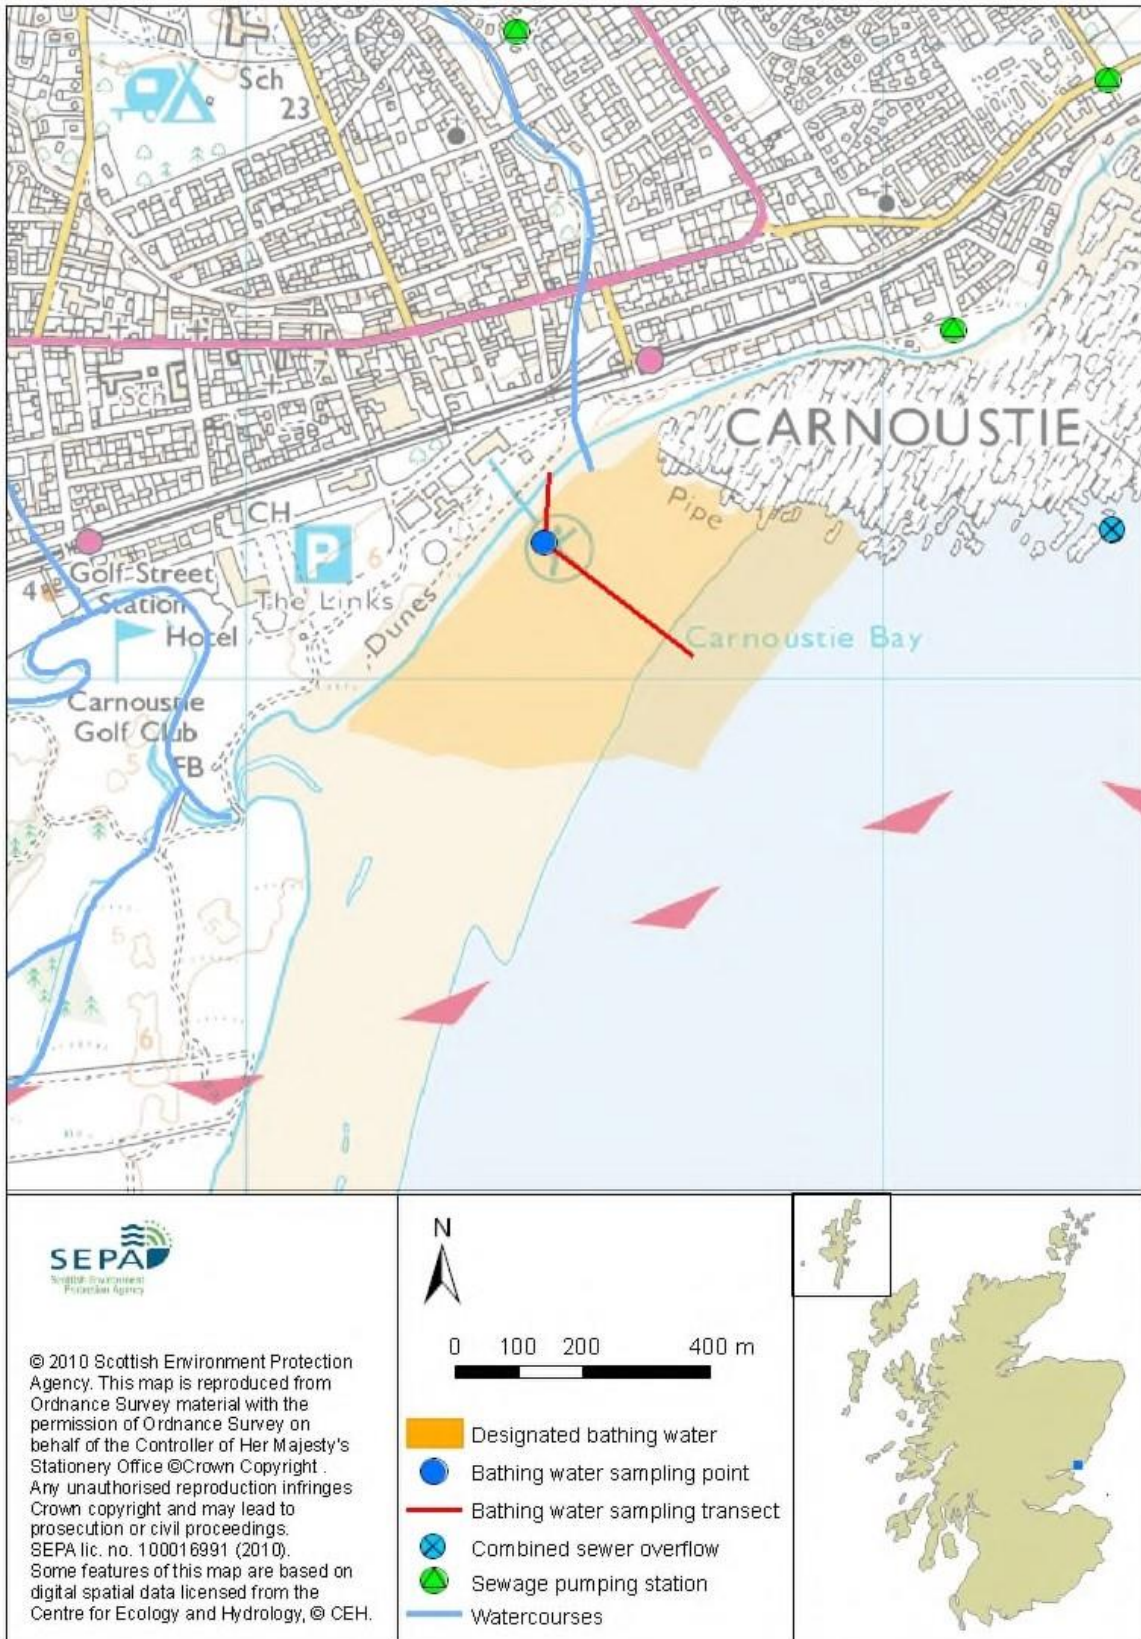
Sch
23
Sch
CARNOUSTIE
Pipe
CH
P
6
Golf Street Station
The Links
Dunes
Hotel
Carnoustie Bay
Carnoustie Golf Club
FB
5
5
6

SEPA
Scottish Environment Protection Agency

© 2010 Scottish Environment Protection Agency. This map is reproduced from Ordnance Survey material with the permission of Ordnance Survey on behalf of the Controller of Her Majesty's Stationery Office ©Crown Copyright . Any unauthorised reproduction infringes Crown copyright and may lead to prosecution or civil proceedings. SEPA lic. no. 100016991 (2010). Some features of this map are based on digital spatial data licensed from the Centre for Ecology and Hydrology, © CEH.

N

0 100 200 400 m

Designated bathing water
Bathing water sampling point
Bathing water sampling transect
Combined sewer overflow
Sewage pumping station
Watercourses